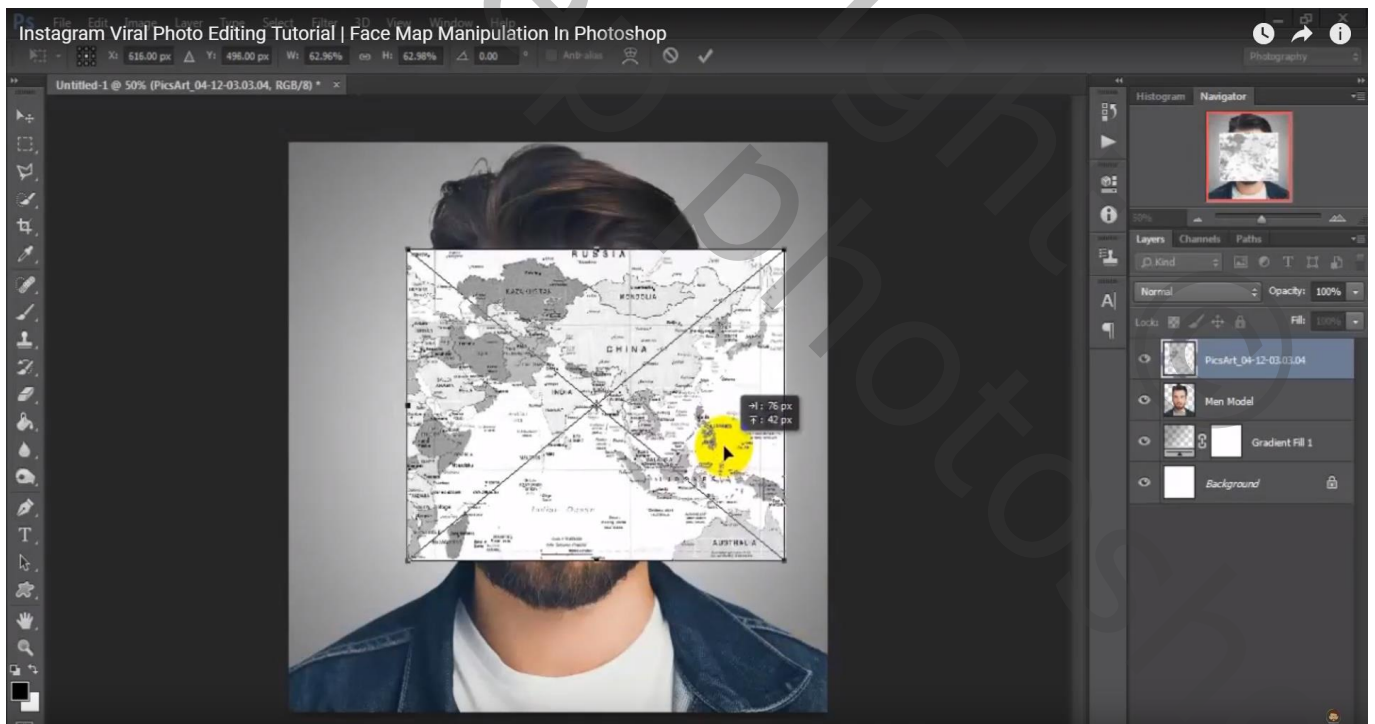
Ps File Edit Image Layer Type Select Filter 3D View Window Help

Instagram Viral Photo Editing Tutorial | Face Map Manipulation In Photoshop

X: 616.00 px Y: 496.00 px W: 62.96% H: 62.98% 0.00 ° Anti-alias

Photography

Untitled-1 @ 50% (PicsArt_04-12-03.03.04, RGB/8) * ×

RUSSIA

KAZAKHSTAN

MONGOLIA

CHINA

INDIA

Indian Ocean

AUSTRALIA

→I : 76 px
T : 42 px

Histogram Navigator

50%

Layers Channels Paths

Kind

Normal

Opacity: 100%

Lock:

Fill: 100%

PicsArt_04-12-03.03.04

Men Model

Gradient Fill 1

Background